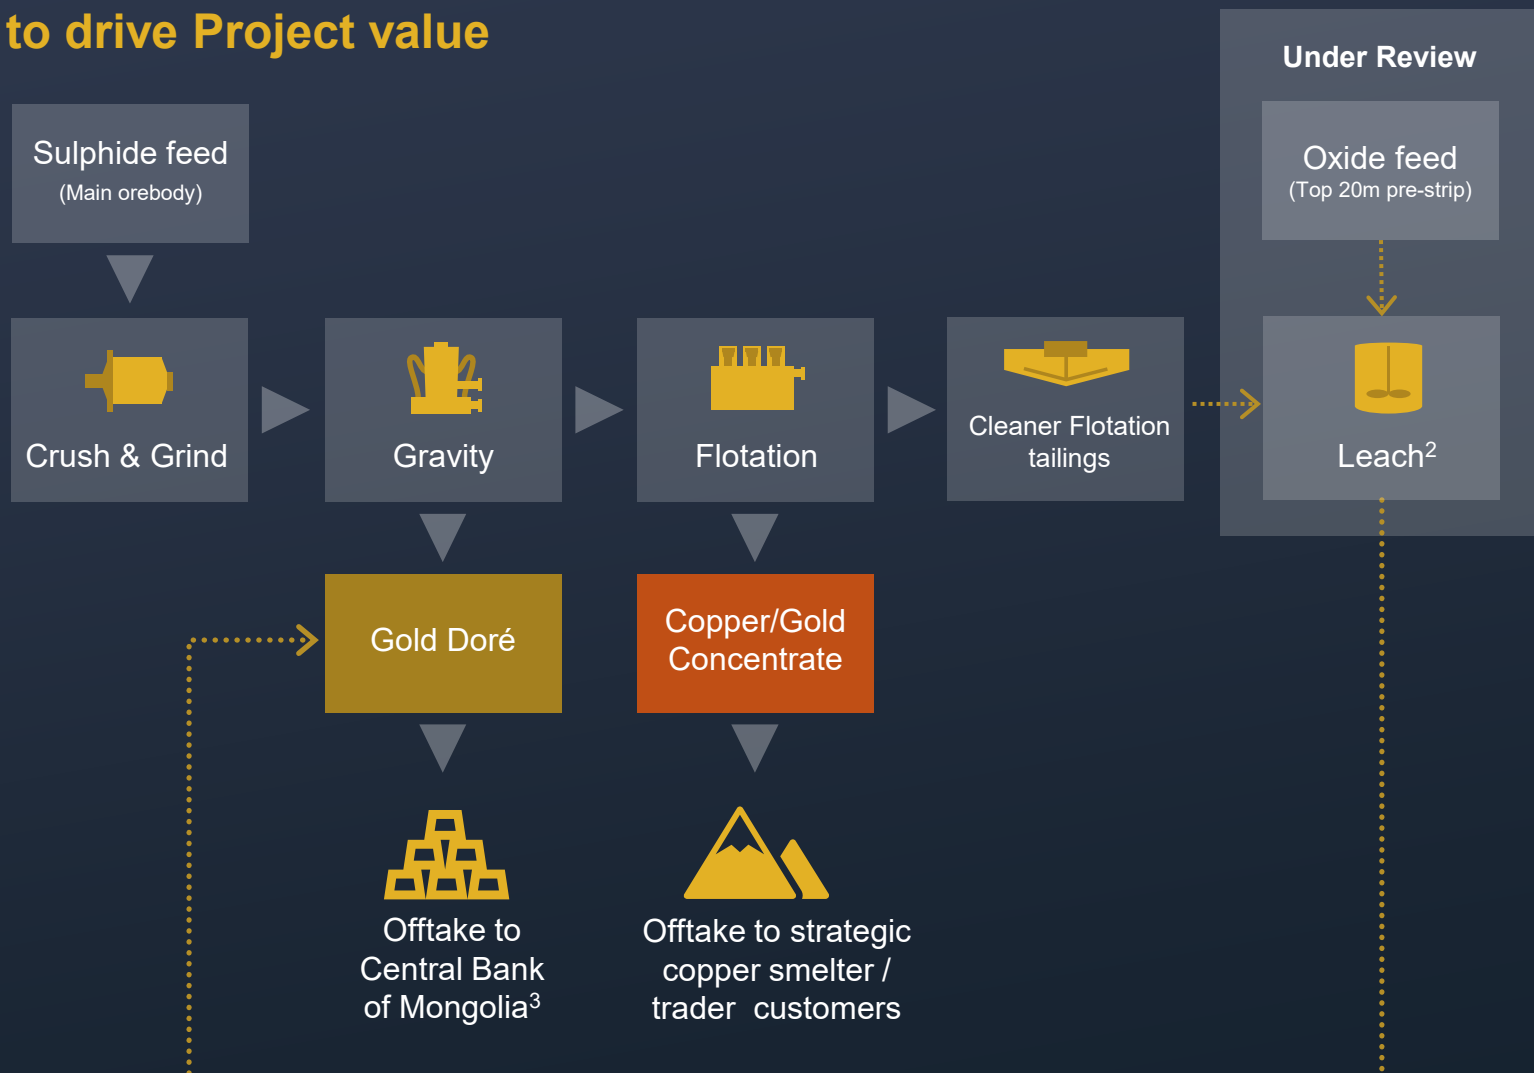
to drive Project value

Under Review

Sulphide feed
(Main orebody)

Oxide feed
(Top 20m pre-strip)

Crush & Grind

Gravity

Flotation

Cleaner Flotation tailings

Leach$^2$

Gold Doré

Copper/Gold Concentrate

Offtake to Central Bank of Mongolia$^3$

Offtake to strategic copper smelter / trader customers